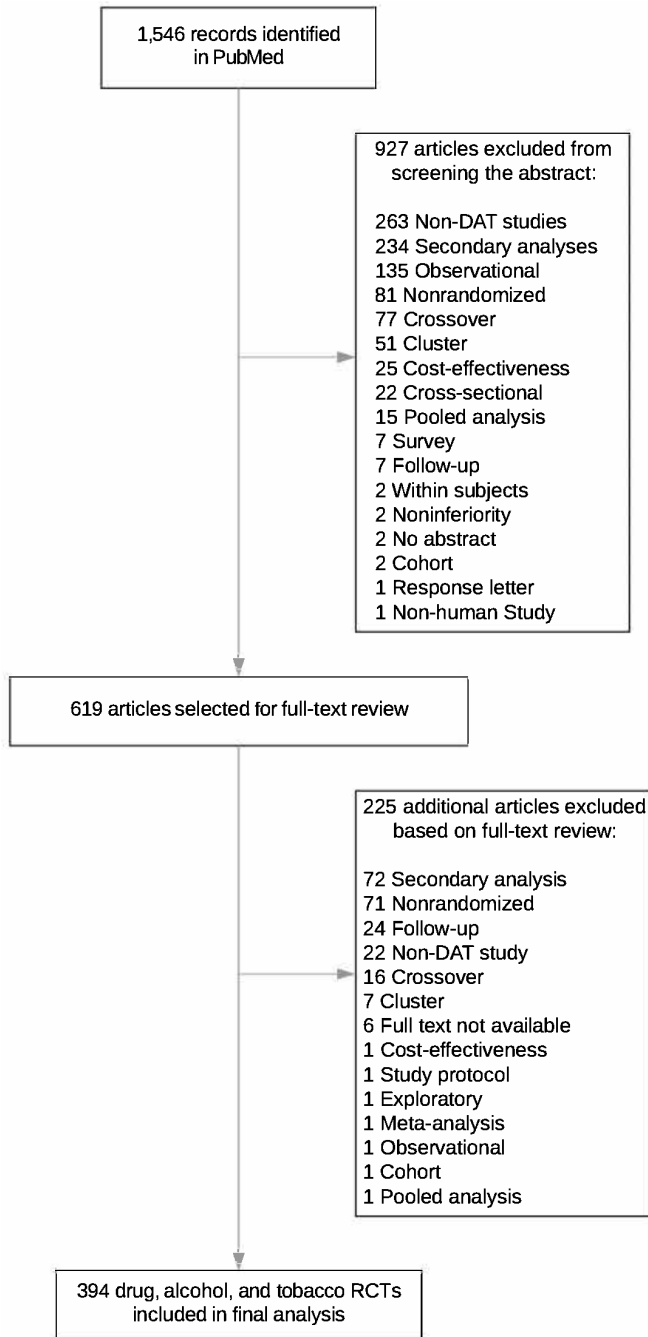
1,546 records identified in PubMed

927 articles excluded from screening the abstract:

263 Non-DAT studies
234 Secondary analyses
135 Observational
81 Nonrandomized
77 Crossover
51 Cluster
25 Cost-effectiveness
22 Cross-sectional
15 Pooled analysis
7 Survey
7 Follow-up
2 Within subjects
2 Noninferiority
2 No abstract
2 Cohort
1 Response letter
1 Non-human Study

619 articles selected for full-text review

225 additional articles excluded based on full-text review:

72 Secondary analysis
71 Nonrandomized
24 Follow-up
22 Non-DAT study
16 Crossover
7 Cluster
6 Full text not available
1 Cost-effectiveness
1 Study protocol
1 Exploratory
1 Meta-analysis
1 Observational
1 Cohort
1 Pooled analysis

394 drug, alcohol, and tobacco RCTs included in final analysis